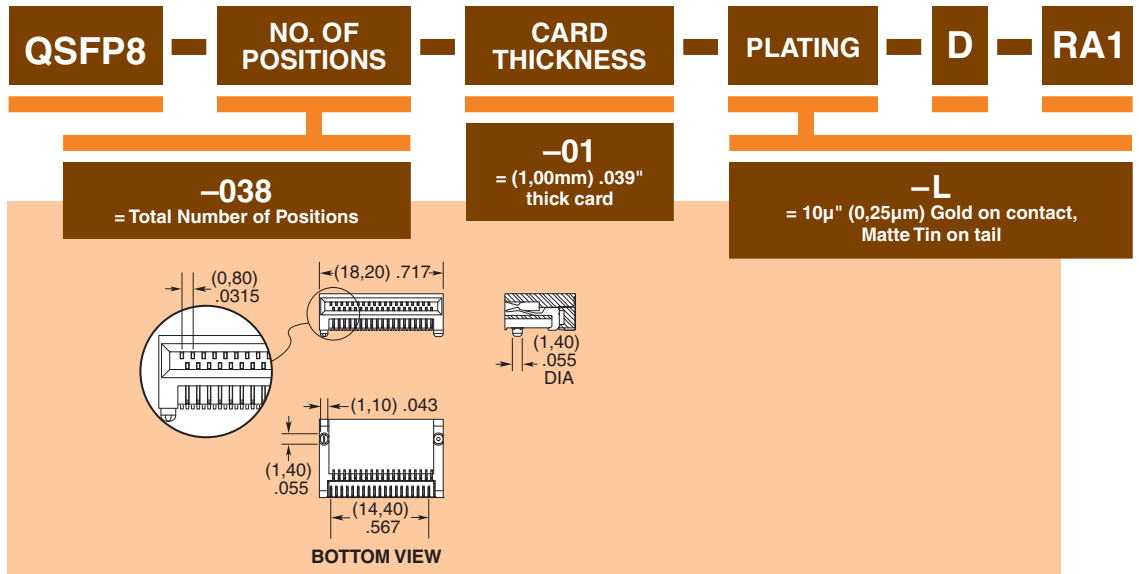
QSFP8 – NO. OF POSITIONS – CARD THICKNESS – PLATING – D – RA1

–038
= Total Number of Positions

–01
= (1,00mm) .039" thick card

–L
= 10µ" (0,25µm) Gold on contact, Matte Tin on tail

(0,80) .0315

(18,20) .717

(1,40) .055 DIA

(1,10) .043

(1,40) .055

(14,40) .567

BOTTOM VIEW